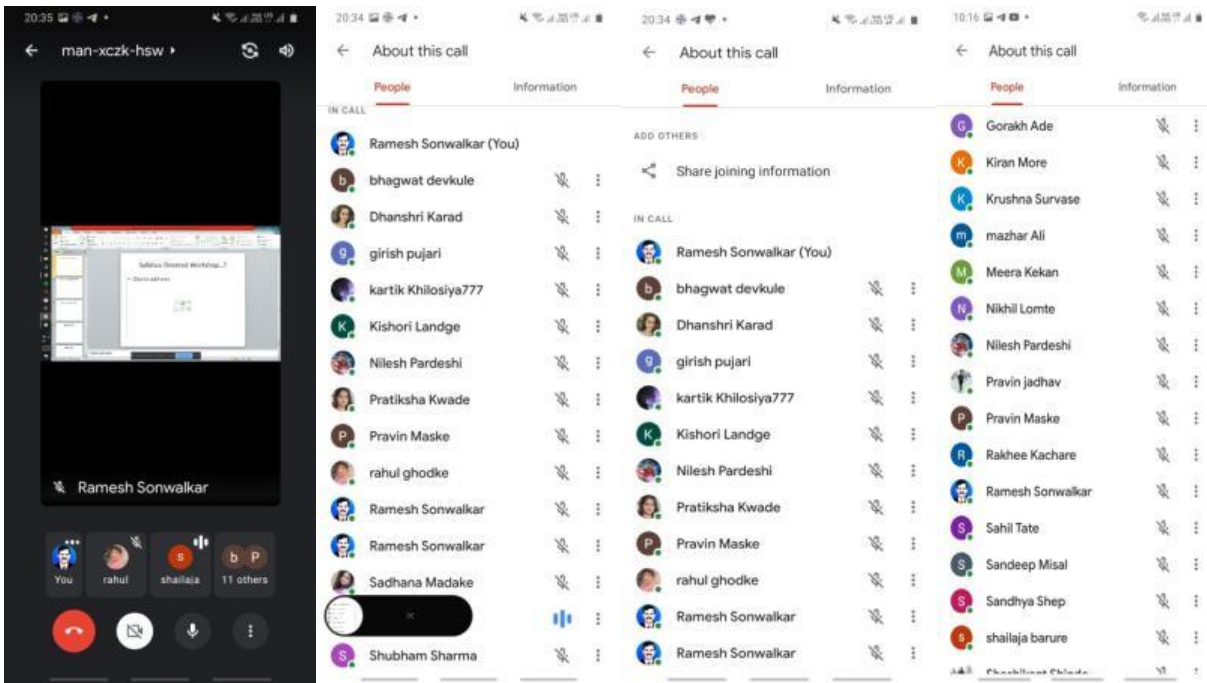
20:35

man-xczk-hsw ▸

Syllabus Oriented Workshop...?

Ramesh Sonwalkar

You
rahul
shailaja
11 others

20:34

About this call

People
Information

IN CALL

Ramesh Sonwalkar (You)
bhagwat devkule
Dhanshri Karad
girish pujari
kartik Khilosiya777
Kishori Landge
Nilesh Pardeshi
Pratiksha Kwade
Pravin Maske
rahul ghodke
Ramesh Sonwalkar
Ramesh Sonwalkar
Sadhana Madake
Shubham Sharma

20:34

About this call

People
Information

ADD OTHERS

Share joining information

IN CALL

Ramesh Sonwalkar (You)
bhagwat devkule
Dhanshri Karad
girish pujari
kartik Khilosiya777
Kishori Landge
Nilesh Pardeshi
Pratiksha Kwade
Pravin Maske
rahul ghodke
Ramesh Sonwalkar
Ramesh Sonwalkar

10:16

About this call

People
Information

Gorakh Ade
Kiran More
Krushna Survase
mazhar Ali
Meera Kekan
Nikhil Lomte
Nilesh Pardeshi
Pravin jadhav
Pravin Maske
Rakhee Kachare
Ramesh Sonwalkar
Sahil Tate
Sandeep Misal
Sandhya Shep
shailaja barure
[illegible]